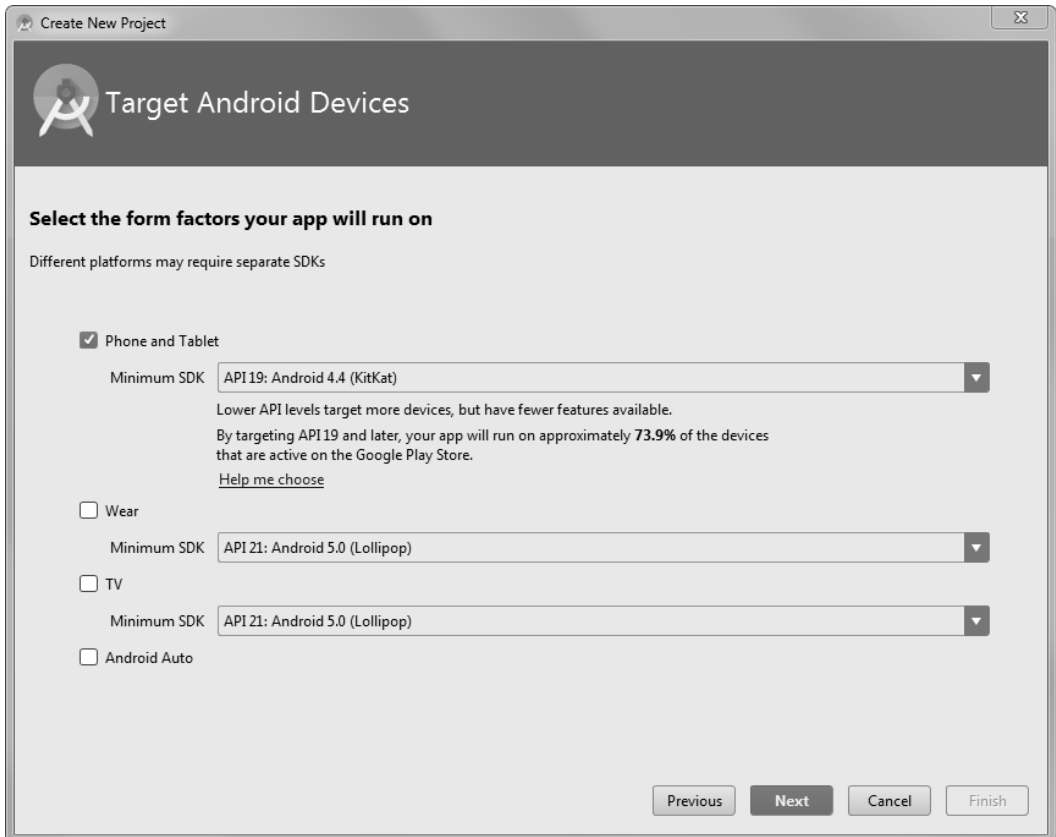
Create New Project

Target Android Devices

Select the form factors your app will run on

Different platforms may require separate SDKs

Phone and Tablet

Minimum SDK API 19: Android 4.4 (KitKat)

Lower API levels target more devices, but have fewer features available.

By targeting API 19 and later, your app will run on approximately **73.9%** of the devices that are active on the Google Play Store.

Help me choose

Wear

Minimum SDK API 21: Android 5.0 (Lollipop)

TV

Minimum SDK API 21: Android 5.0 (Lollipop)

Android Auto

Previous Next Cancel Finish